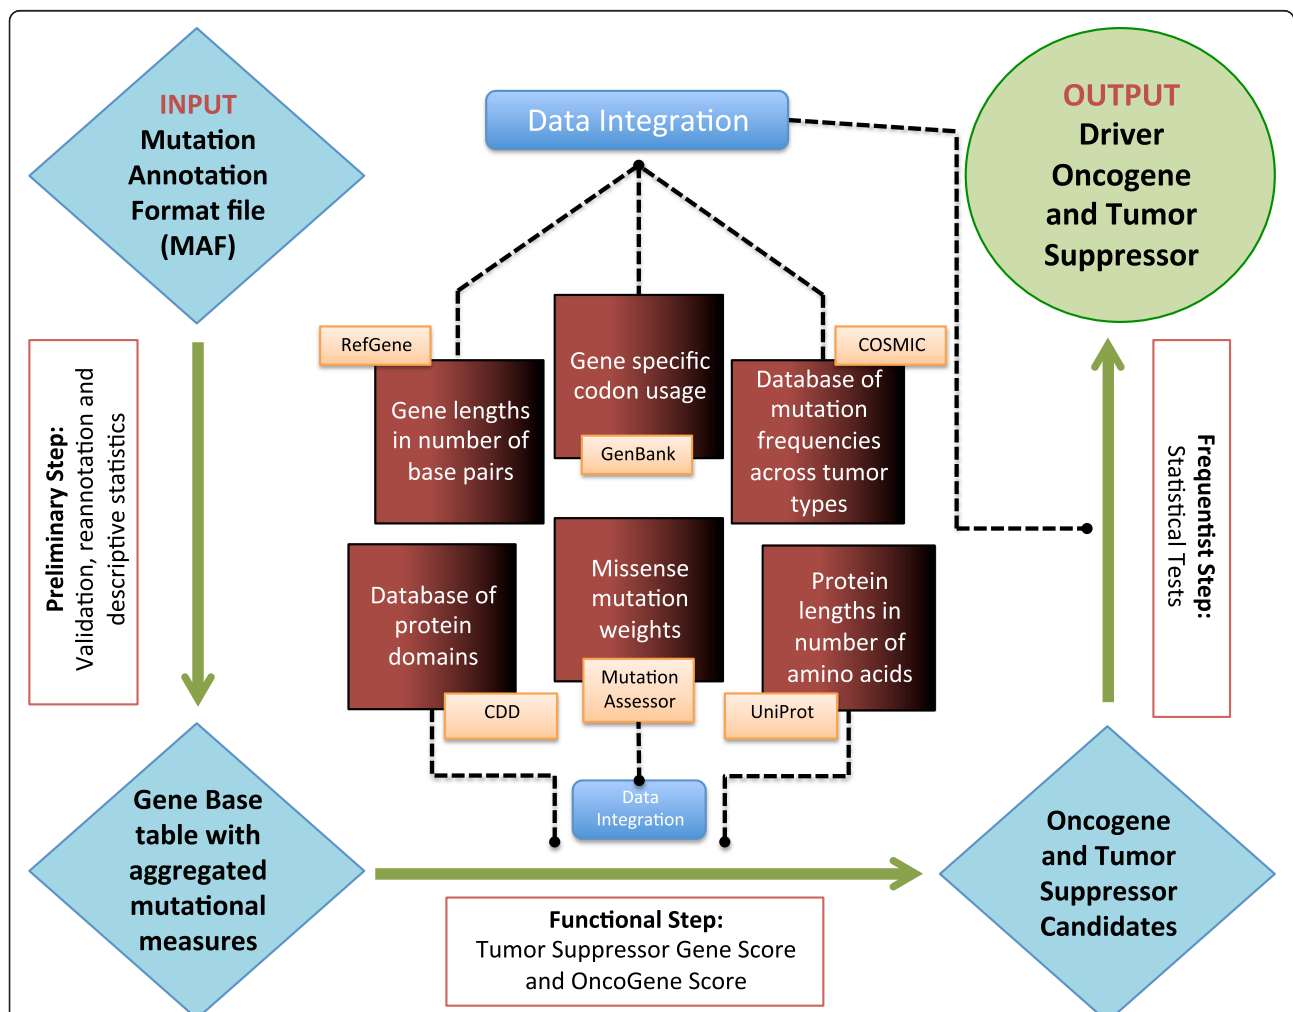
INPUT
Mutation Annotation Format file (MAF)

Data Integration

OUTPUT
Driver Oncogene and Tumor Suppressor

Preliminary Step:
Validation, reannotation and descriptive statistics

RefGene
Gene lengths in number of base pairs

Gene specific codon usage
GenBank

COSMIC
Database of mutation frequencies across tumor types

Frequentist Step:
Statistical Tests

Database of protein domains
CDD

Missense mutation weights
Mutation Assessor

Protein lengths in number of amino acids
UniProt

Data Integration

Gene Base table with aggregated mutational measures

Oncogene and Tumor Suppressor Candidates

Functional Step:
Tumor Suppressor Gene Score and OncoGene Score